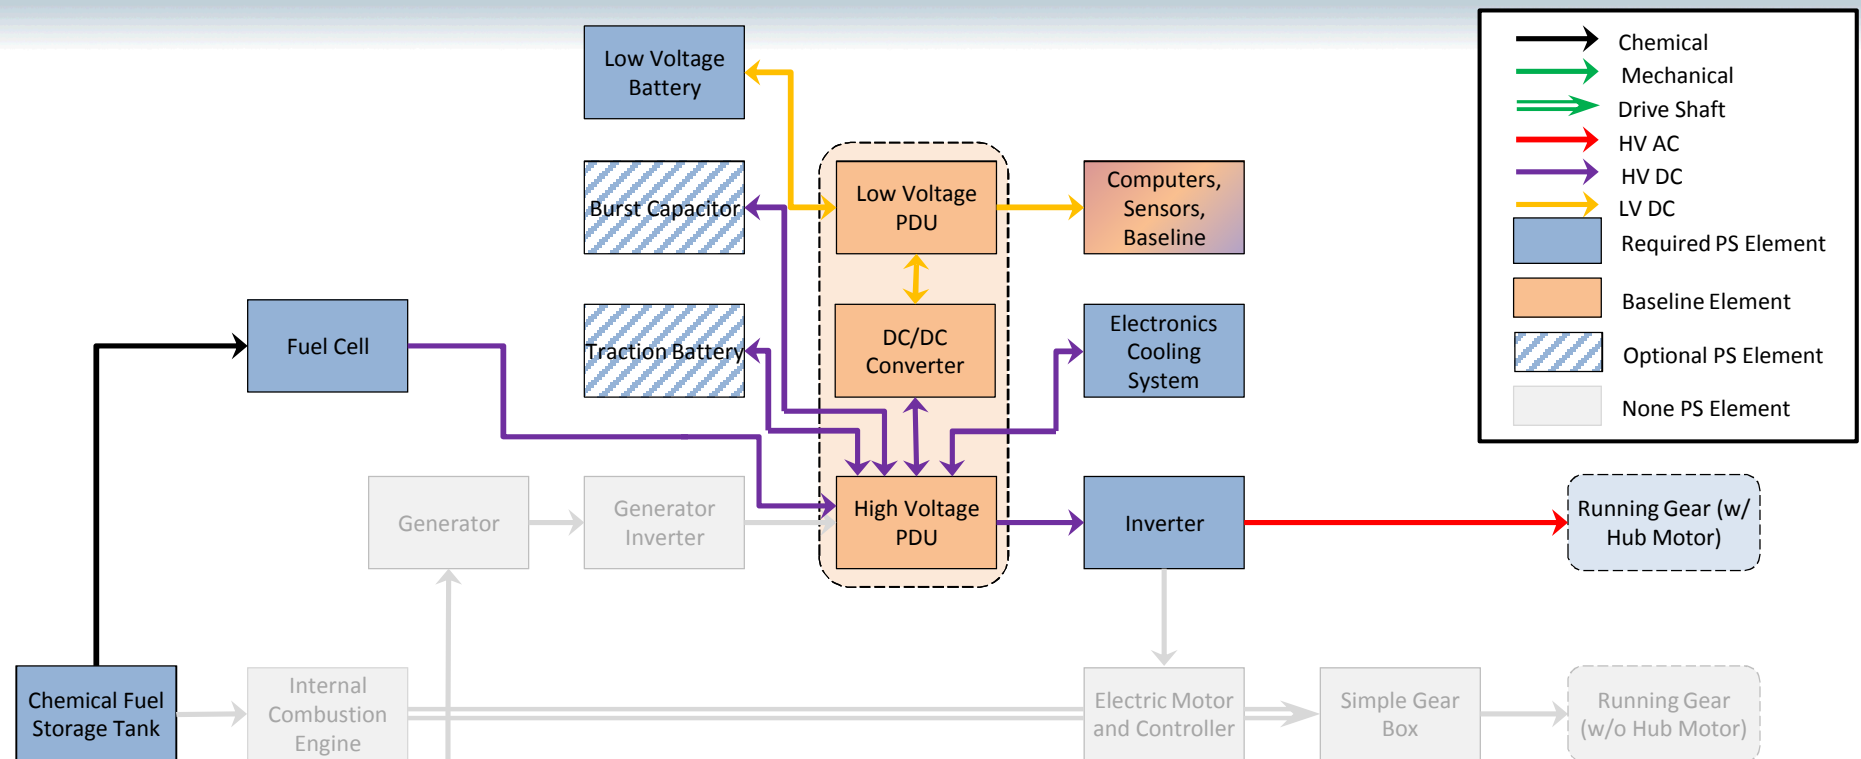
Low Voltage Battery

Burst Capacitor

Traction Battery

Low Voltage PDU

DC/DC Converter

High Voltage PDU

Computers, Sensors, Baseline

Electronics Cooling System

Inverter

Running Gear (w/ Hub Motor)

Fuel Cell

Generator

Generator Inverter

Chemical Fuel Storage Tank

Internal Combustion Engine

Electric Motor and Controller

Simple Gear Box

Running Gear (w/o Hub Motor)

Chemical
Mechanical
Drive Shaft
HV AC
HV DC
LV DC
Required PS Element
Baseline Element
Optional PS Element
None PS Element